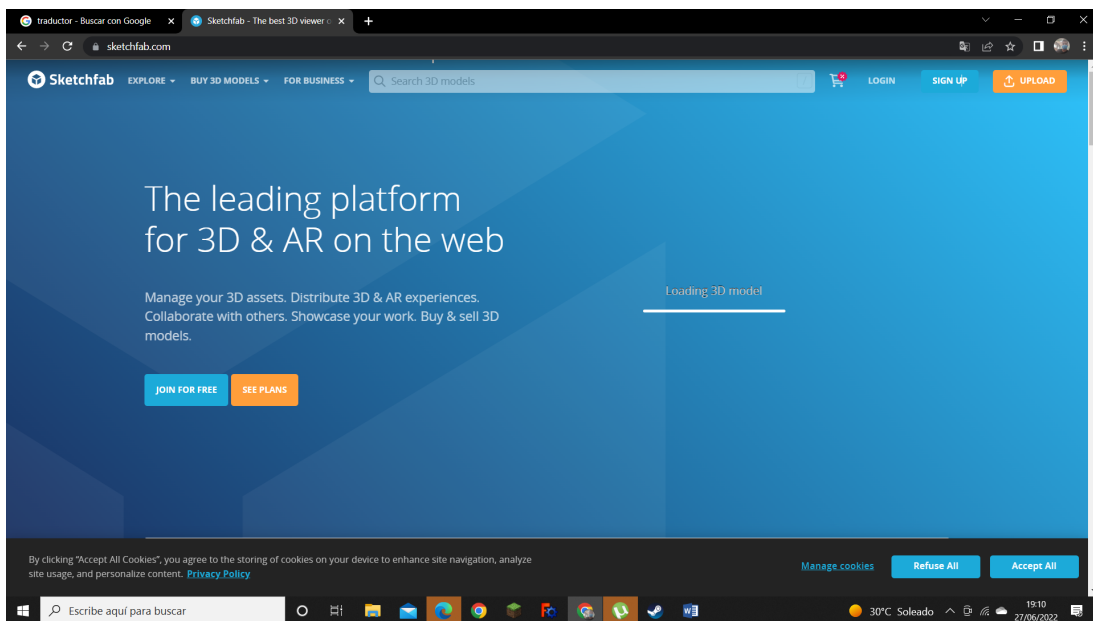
traductor - Buscar con Google
Sketchfab - The best 3D viewer o

sketchfab.com

Sketchfab EXPLORE BUY 3D MODELS FOR BUSINESS Search 3D models LOGIN SIGN UP UPLOAD

The leading platform for 3D & AR on the web

Manage your 3D assets. Distribute 3D & AR experiences. Collaborate with others. Showcase your work. Buy & sell 3D models.

JOIN FOR FREE SEE PLANS

Loading 3D model

By clicking "Accept All Cookies", you agree to the storing of cookies on your device to enhance site navigation, analyze site usage, and personalize content. Privacy Policy

Manage cookies Refuse All Accept All

Escribe aquí para buscar

30°C Soleado 19:10 27/06/2022